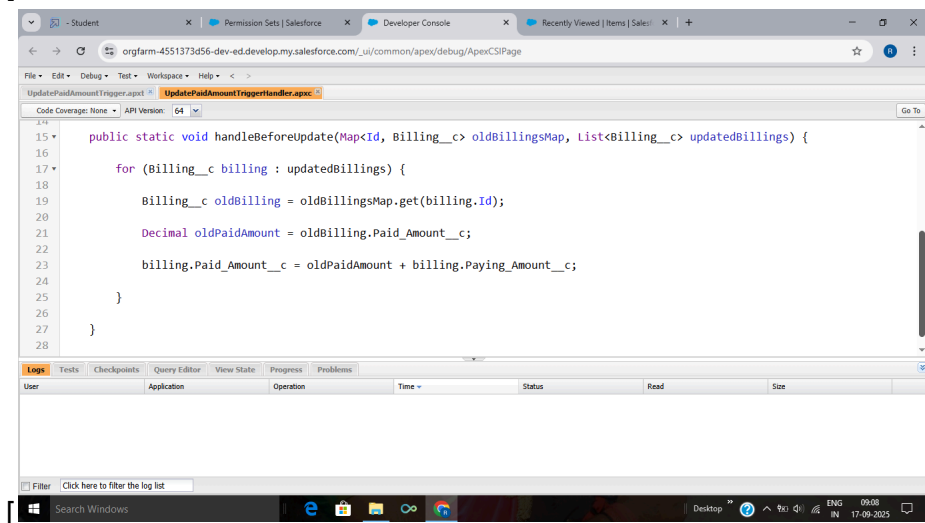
- Student
Permission Sets | Salesforce
Developer Console
Recently Viewed | Items | Salesf
orgfarm-4551373d56-dev-ed.develop.my.salesforce.com/_ui/common/apex/debug/ApexCSIPage
File ▾ Edit ▾ Debug ▾ Test ▾ Workspace ▾ Help ▾ < >
UpdatePaidAmountTrigger.apxt
UpdatePaidAmountTriggerHandler.apxc
Code Coverage: None ▾ API Version: 64
Go To

14
15 public static void handleBeforeUpdate(Map<Id, Billing__c> oldBillingsMap, List<Billing__c> updatedBillings) {
16
17 for (Billing__c billing : updatedBillings) {
18
19 Billing__c oldBilling = oldBillingsMap.get(billing.Id);
20
21 Decimal oldPaidAmount = oldBilling.Paid_Amount__c;
22
23 billing.Paid_Amount__c = oldPaidAmount + billing.Paying_Amount__c;
24
25 }
26
27 }
28

Logs Tests Checkpoints Query Editor View State Progress Problems

| User | Application | Operation | Time | Status | Read | Size |
|---|---|---|---|---|---|---|

Filter Click here to filter the log list

Search Windows
Desktop
ENG IN
09:08
17-09-2025